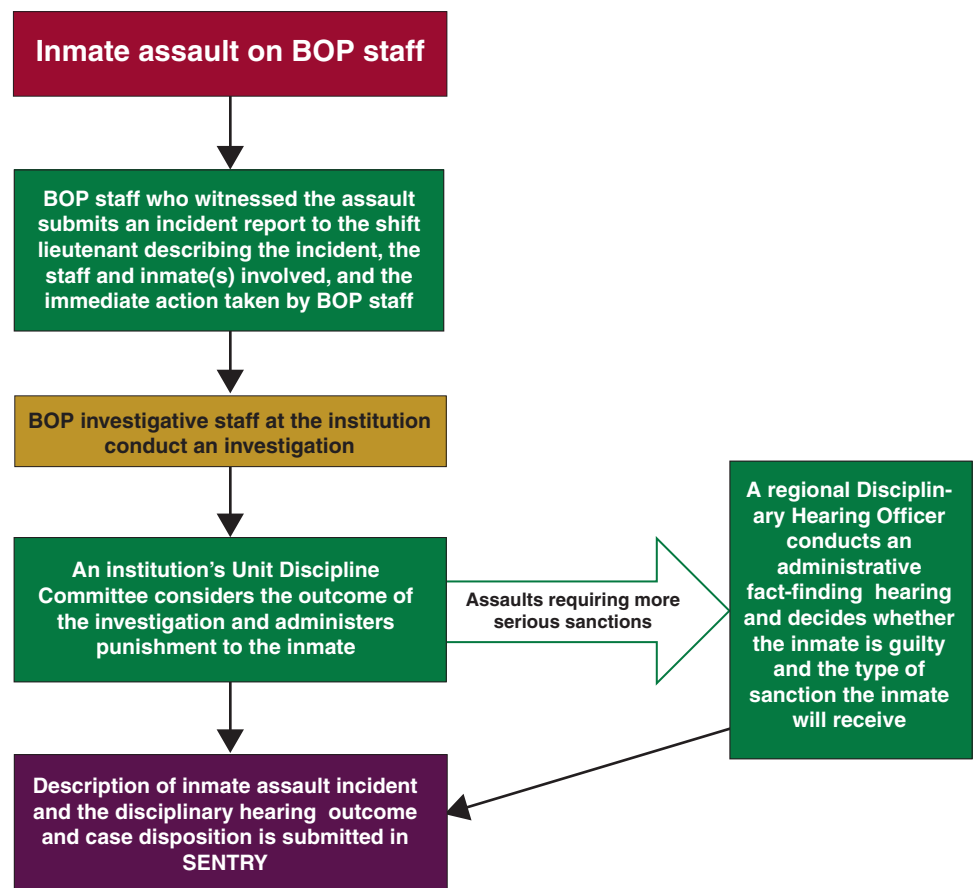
Inmate assault on BOP staff

BOP staff who witnessed the assault submits an incident report to the shift lieutenant describing the incident, the staff and inmate(s) involved, and the immediate action taken by BOP staff

BOP investigative staff at the institution conduct an investigation

An institution's Unit Discipline Committee considers the outcome of the investigation and administers punishment to the inmate

Assaults requiring more serious sanctions

A regional Disciplinary Hearing Officer conducts an administrative fact-finding hearing and decides whether the inmate is guilty and the type of sanction the inmate will receive

Description of inmate assault incident and the disciplinary hearing outcome and case disposition is submitted in SENTRY